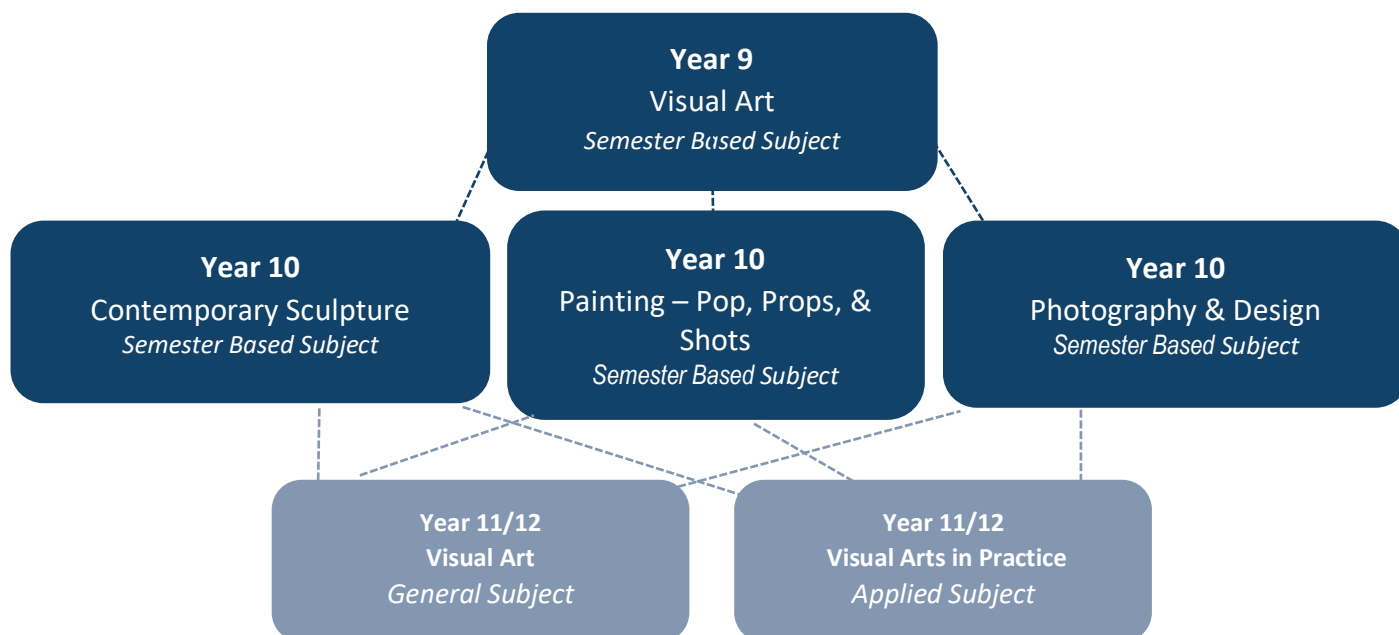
Year 9
Visual Art
Semester Based Subject

Year 10
Contemporary Sculpture
Semester Based Subject

Year 10
Painting – Pop, Props, & Shots
Semester Based Subject

Year 10
Photography & Design
Semester Based Subject

Year 11/12
Visual Art
General Subject

Year 11/12
Visual Arts in Practice
Applied Subject